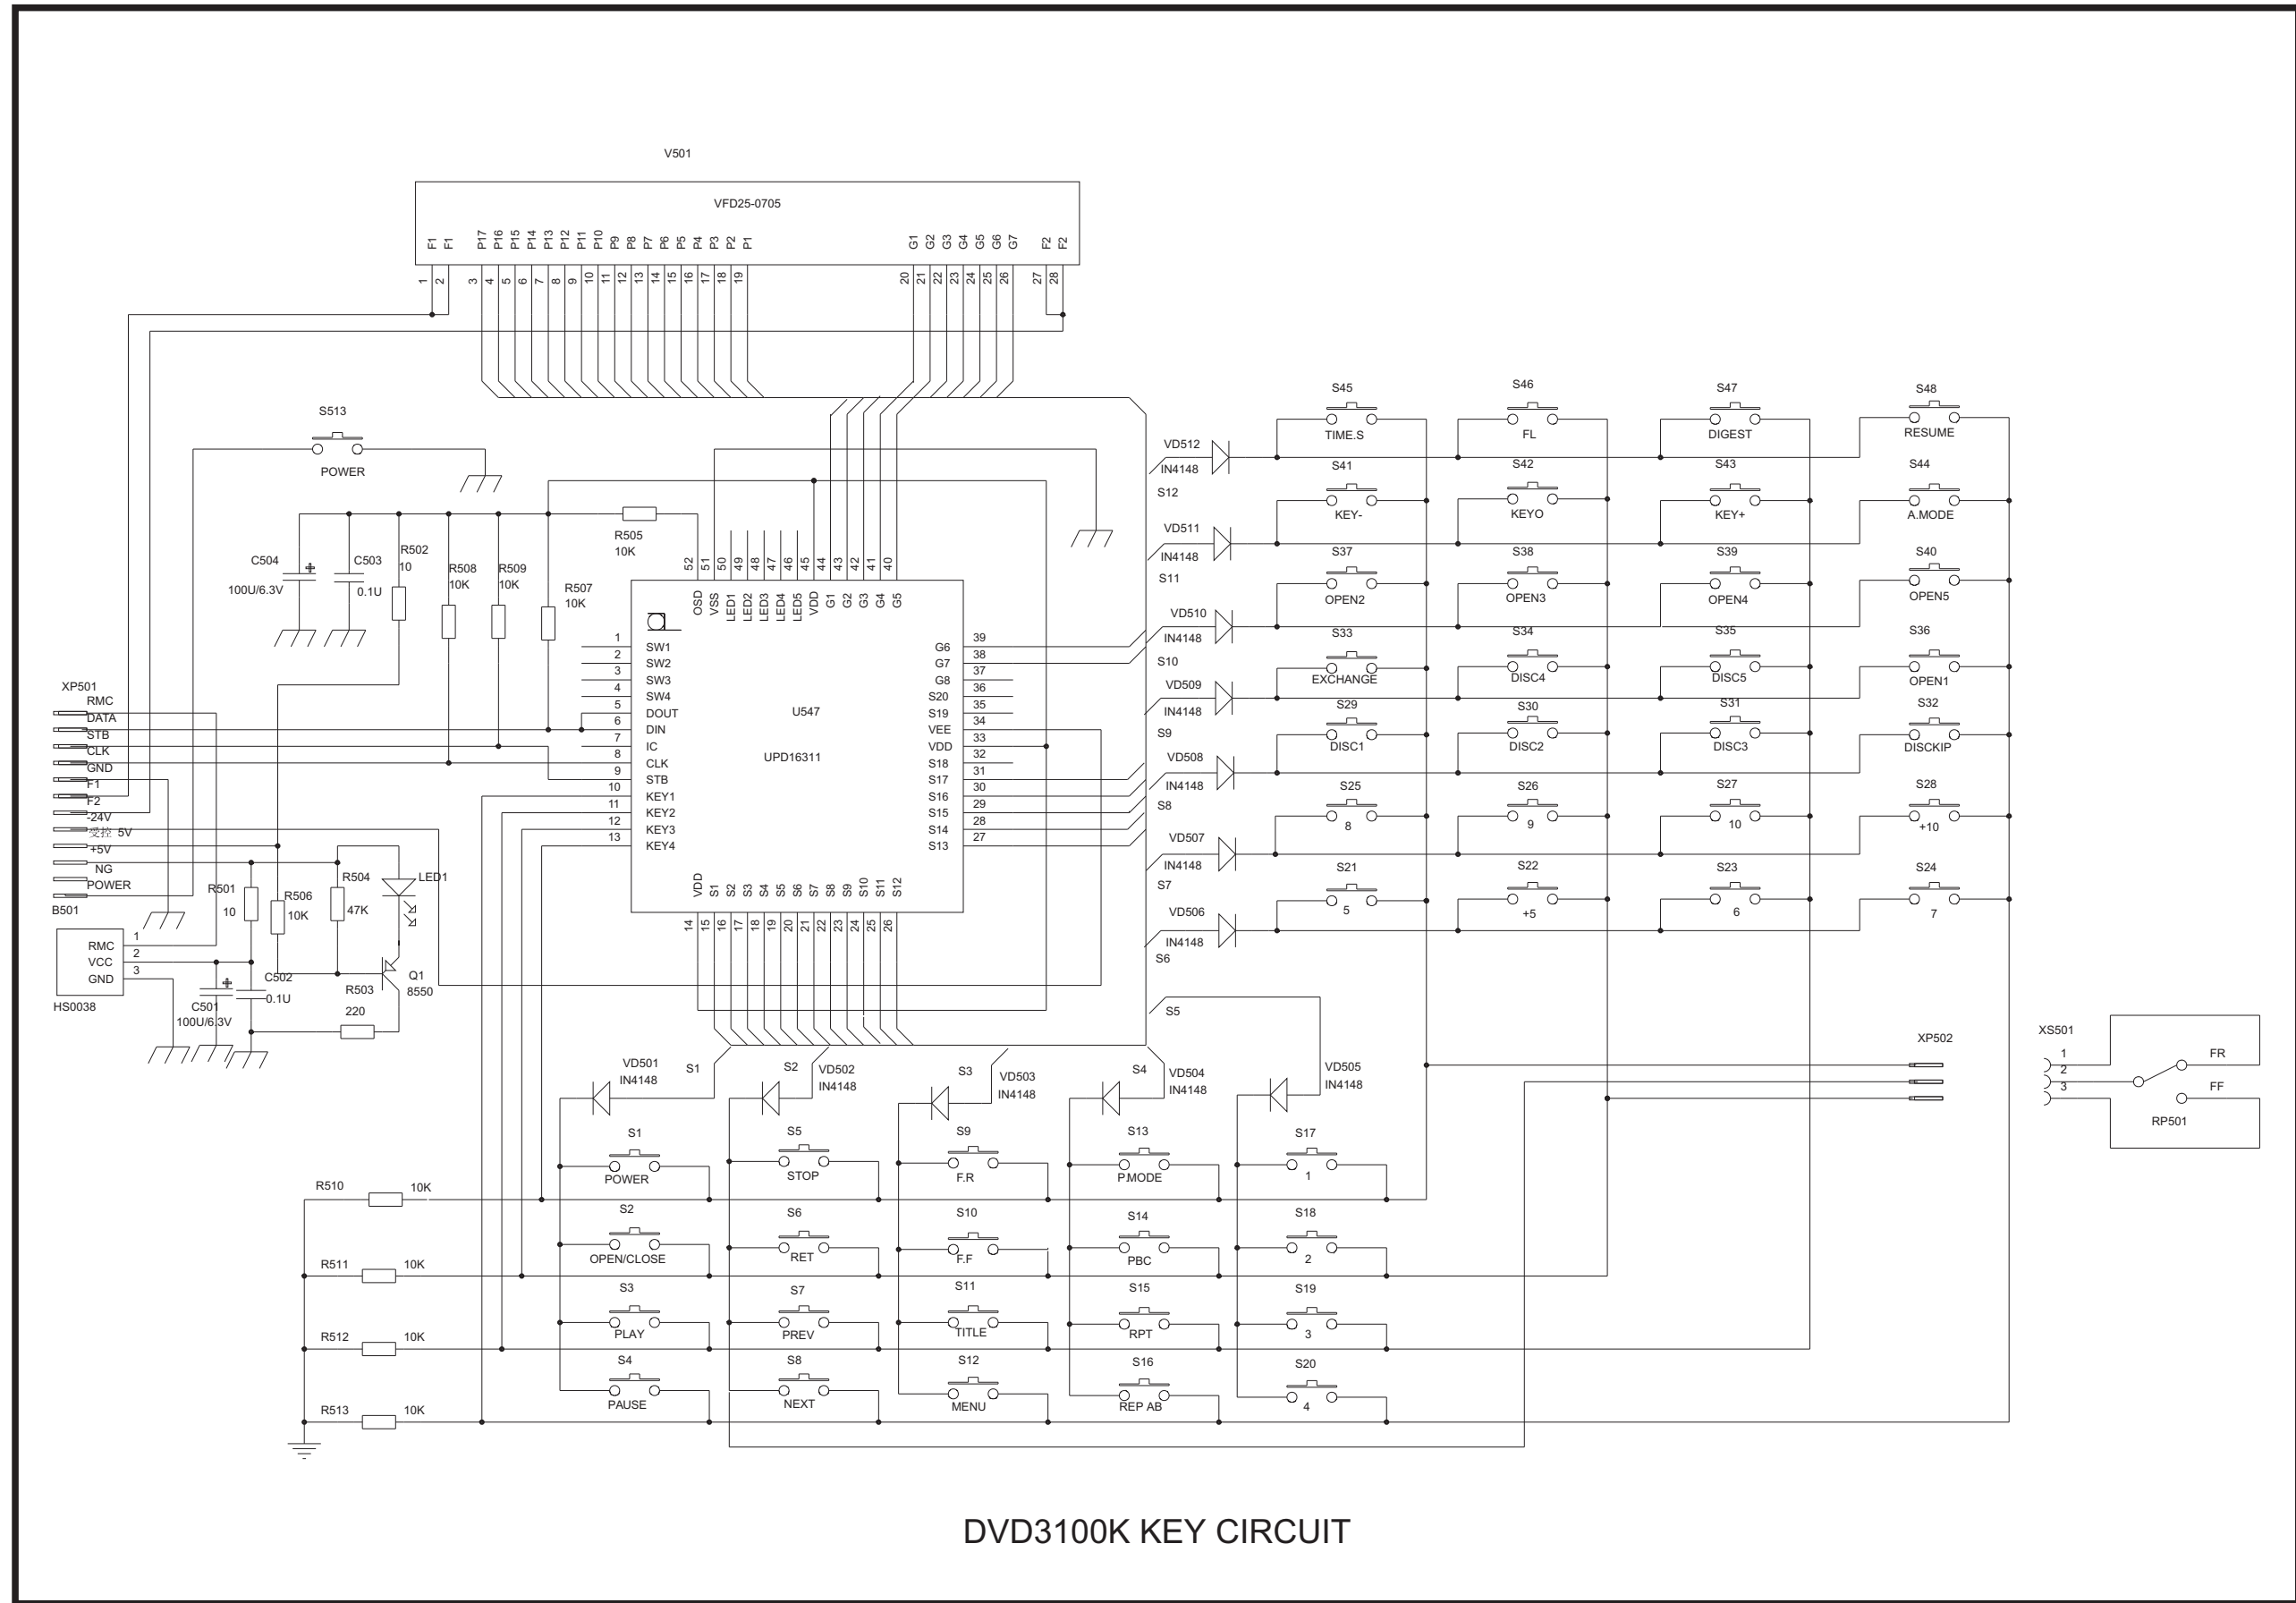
V501

VFD25-0705

F1 F1 P17 P16 P15 P14 P13 P12 P11 P10 P9 P8 P7 P6 P5 P4 P3 P2 P1 G1 G2 G3 G4 G5 G6 G7 F2 F2

1 2 3 4 5 6 7 8 9 10 11 12 13 14 15 16 17 18 19 20 21 22 23 24 25 26 27 28

S513
POWER

C504
100U/6.3V
C503
0.1U
R502
10
R508
10K
R509
10K
R505
10K
R507
10K

52 51 50 49 48 47 46 45 44 43 42 41 40
OSD VSS LED1 LED2 LED3 LED4 LED5 VDD G1 G2 G3 G4 G5

1 SW1
2 SW2
3 SW3
4 SW4
5 DOUT
6 DIN
7 IC
8 CLK
9 STB
10 KEY1
11 KEY2
12 KEY3
13 KEY4

U547
UPD16311

G6 39
G7 38
G8 37
S20 36
S19 35
VEE 34
VDD 33
S18 32
S17 31
S16 30
S15 29
S14 28
S13 27

VDD S1 S2 S3 S4 S5 S6 S7 S8 S9 S10 S11 S12
14 15 16 17 18 19 20 21 22 23 24 25 26

XP501
RMC
DATA
STB
CLK
GND
F1
F2
-24V
受控 5V
+5V
NG
POWER
B501

R501
10
R506
10K
R504
47K
LED1
RMC
VCC
GND
1
2
3
HS0038
C501
100U/6.3V
C502
0.1U
R503
220
Q1
8550

VD512
IN4148
S12
VD511
IN4148
S11
VD510
IN4148
S10
VD509
IN4148
S9
VD508
IN4148
S8
VD507
IN4148
S7
VD506
IN4148
S6
S5

S45 TIME.S
S46 FL
S47 DIGEST
S48 RESUME
S41 KEY-
S42 KEYO
S43 KEY+
S44 A.MODE
S37 OPEN2
S38 OPEN3
S39 OPEN4
S40 OPEN5
S33 EXCHANGE
S34 DISC4
S35 DISC5
S36 OPEN1
S29 DISC1
S30 DISC2
S31 DISC3
S32 DISCKIP
S25 8
S26 9
S27 10
S28 +10
S21 5
S22 +5
S23 6
S24 7

VD501
IN4148
S1
S2
VD502
IN4148
S3
VD503
IN4148
S4
VD504
IN4148
VD505
IN4148

XP502
XS501
1
2
3
FR
FF
RP501

R510 10K
R511 10K
R512 10K
R513 10K

S1 POWER
S5 STOP
S9 F.R
S13 P.MODE
S17 1
S2 OPEN/CLOSE
S6 RET
S10 F.F
S14 PBC
S18 2
S3 PLAY
S7 PREV
S11 TITLE
S15 RPT
S19 3
S4 PAUSE
S8 NEXT
S12 MENU
S16 REP AB
S20 4

DVD3100K KEY CIRCUIT